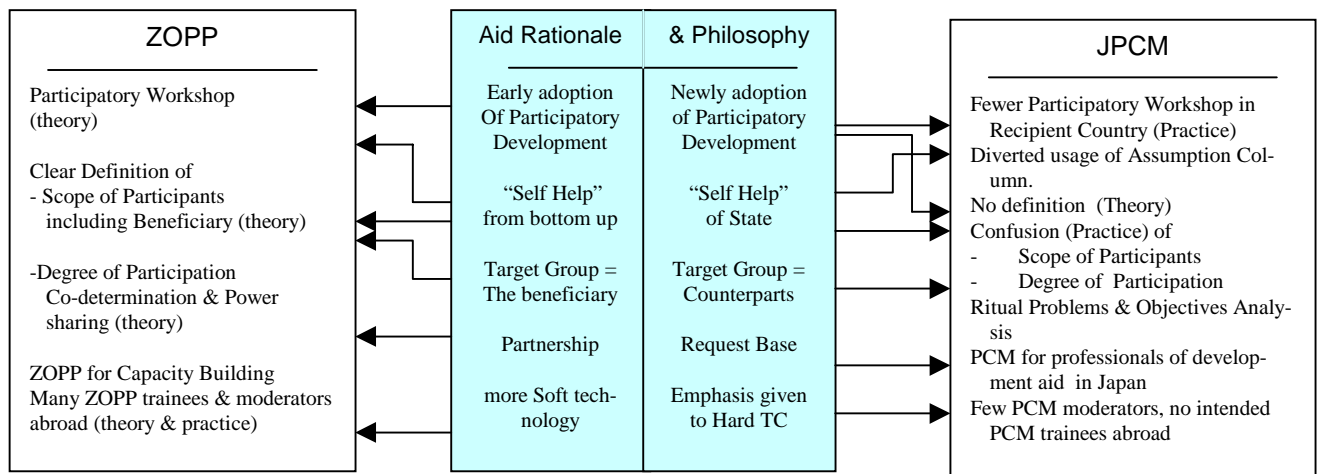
ZOPP

Participatory Workshop (theory)

Clear Definition of
- Scope of Participants including Beneficiary (theory)

-Degree of Participation Co-determination & Power sharing (theory)

ZOPP for Capacity Building Many ZOPP trainees & moderators abroad (theory & practice)

Aid Rationale

Early adoption Of Participatory Development

"Self Help" from bottom up

Target Group = The beneficiary

Partnership

more Soft technology

& Philosophy

Newly adoption of Participatory Development

"Self Help" of State

Target Group = Counterparts

Request Base

Emphasis given to Hard TC

JPCM

Fewer Participatory Workshop in Recipient Country (Practice)
Diverted usage of Assumption Column.
No definition (Theory)
Confusion (Practice) of
- Scope of Participants
- Degree of Participation
Ritual Problems & Objectives Analysis
PCM for professionals of development aid in Japan
Few PCM moderators, no intended PCM trainees abroad